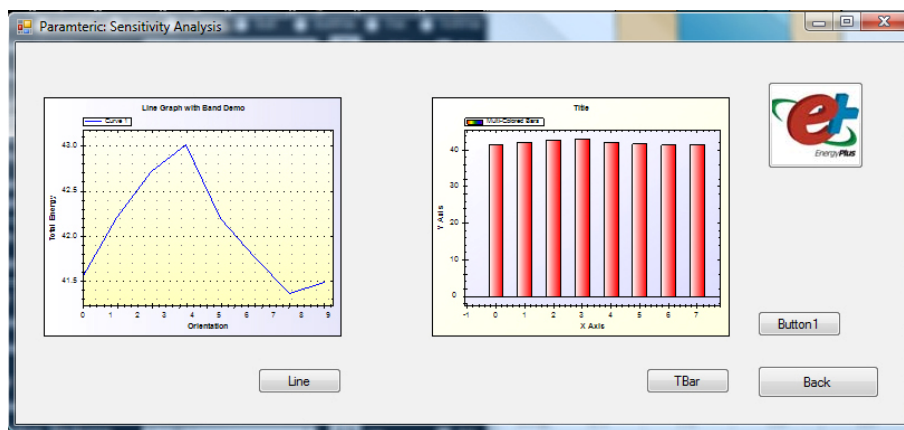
Paramteric: Sensitivity Analysis

Line Graph with Band Demo

Curve 1

43.0
42.5
42.0
41.5

Total Energy

0 1 2 3 4 5 6 7 8 9

Orientation

Title

Multi-Colored Bars

40
30
20
10
0

Y Axis

-1 0 1 2 3 4 5 6 7

X Axis

EnergyPlus

Button1

Line

TBar

Back